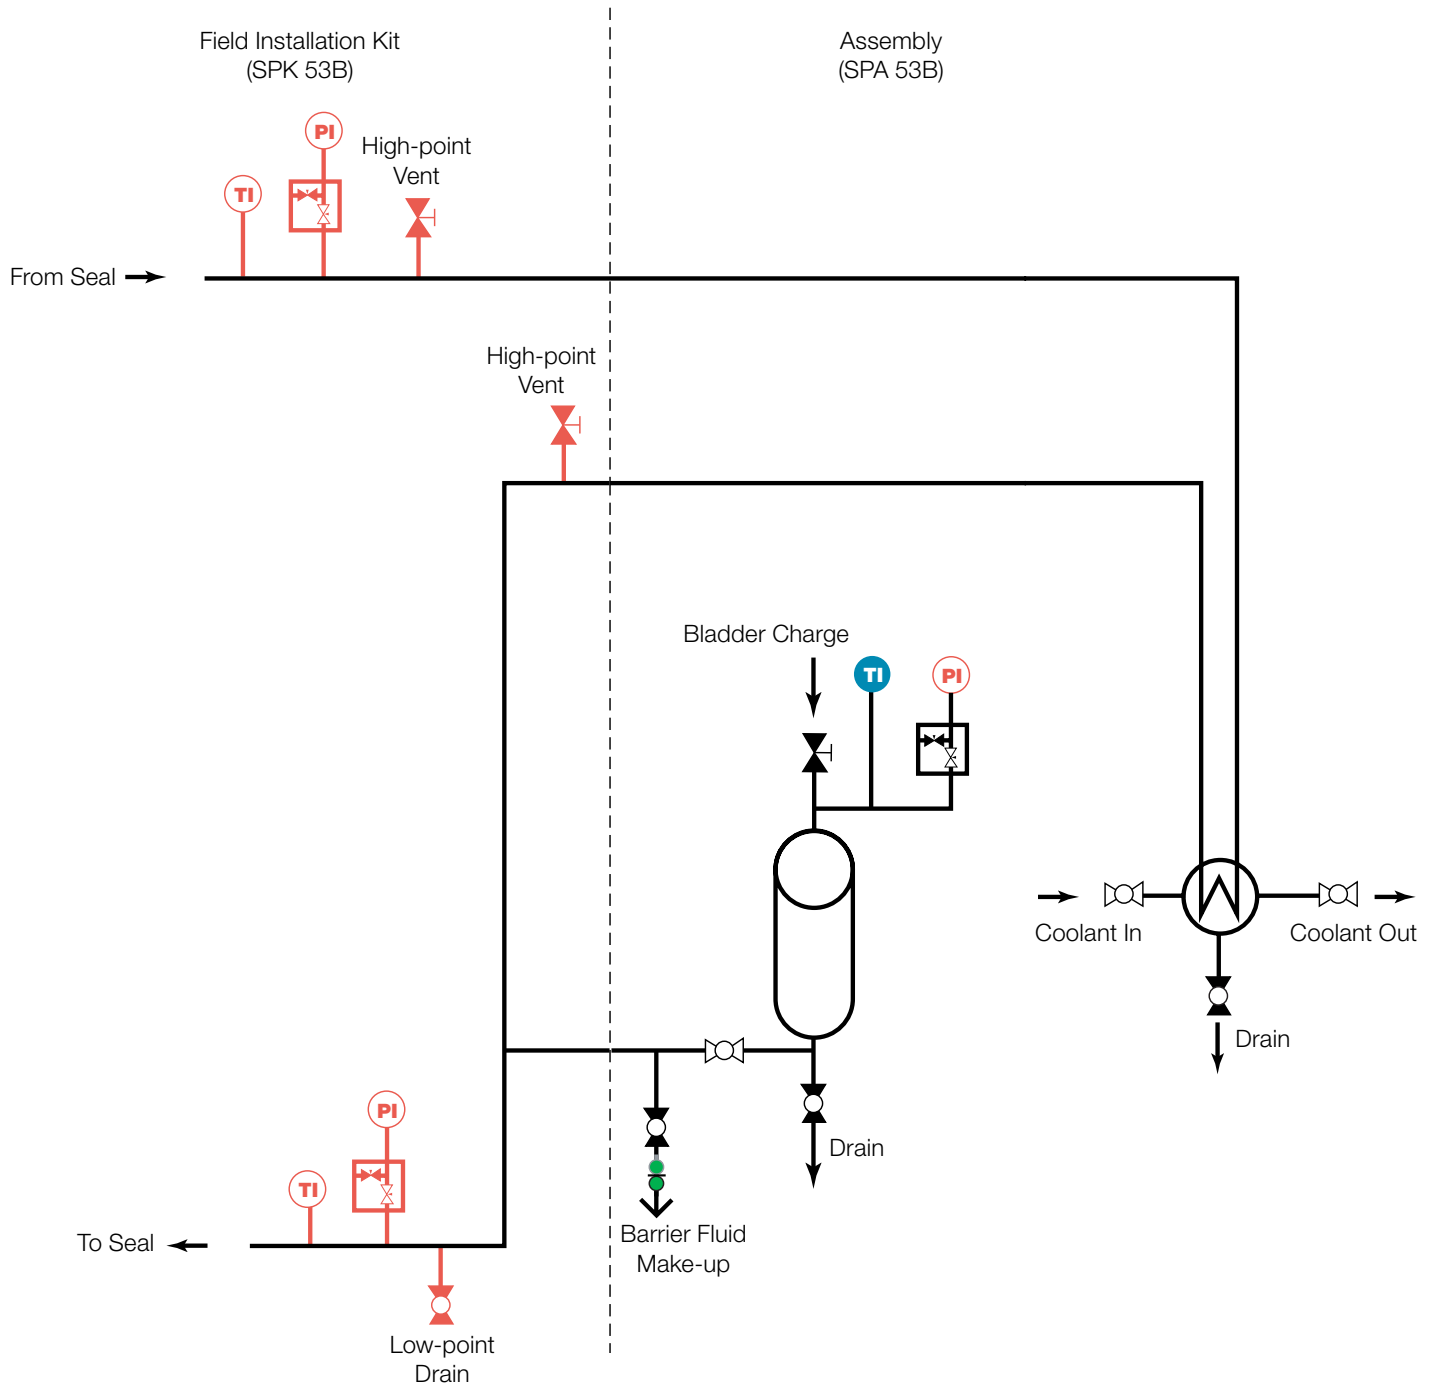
Field Installation Kit
(SPK 53B)

Assembly
(SPA 53B)

PI

TI

High-point
Vent

From Seal

High-point
Vent

Bladder Charge

TI

PI

Coolant In

Coolant Out

Drain

Drain

PI

TI

To Seal

Barrier Fluid
Make-up

Low-point
Drain